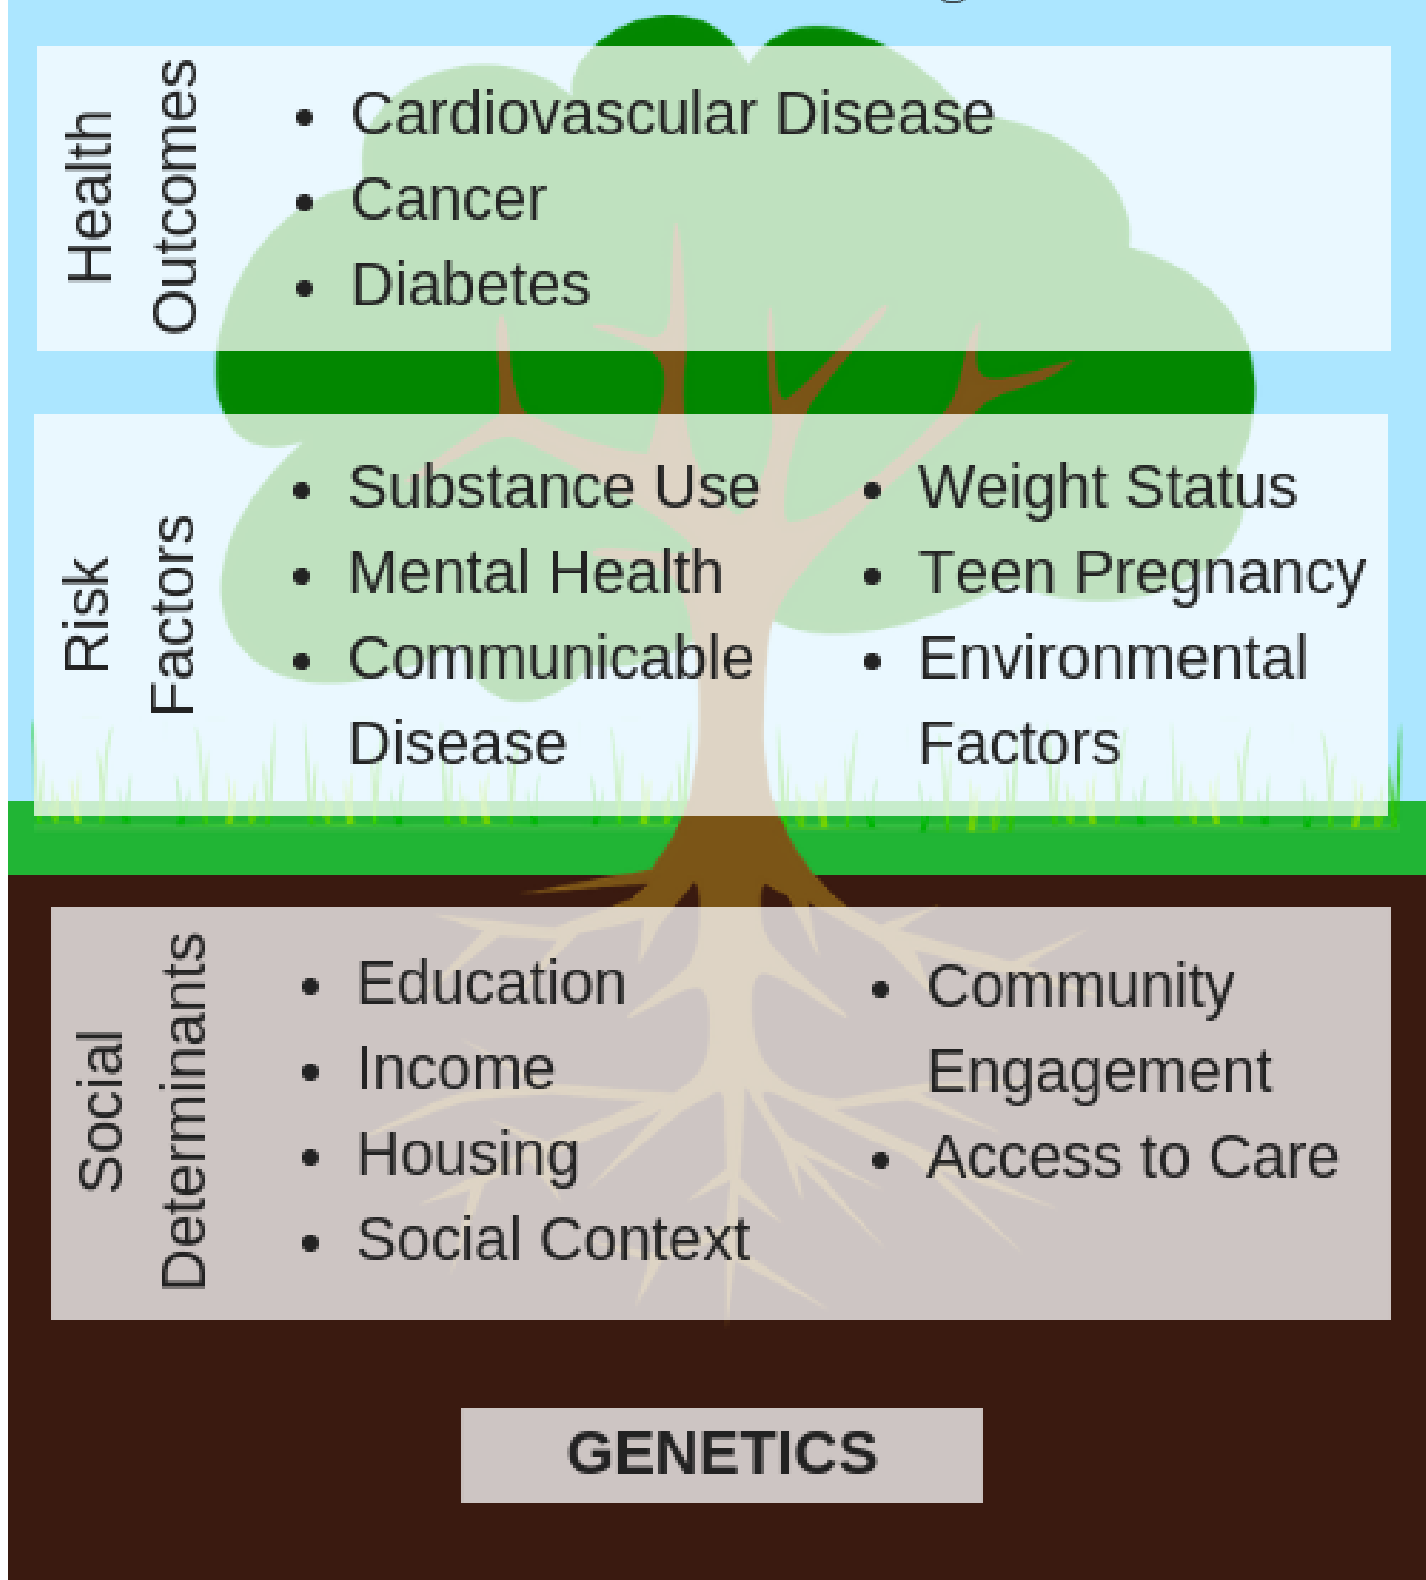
Health Outcomes

- Cardiovascular Disease
- Cancer
- Diabetes

Risk Factors

- Substance Use
- Mental Health
- Communicable Disease

- Weight Status
- Teen Pregnancy
- Environmental Factors

Social Determinants

- Education
- Income
- Housing
- Social Context

- Community Engagement
- Access to Care

GENETICS